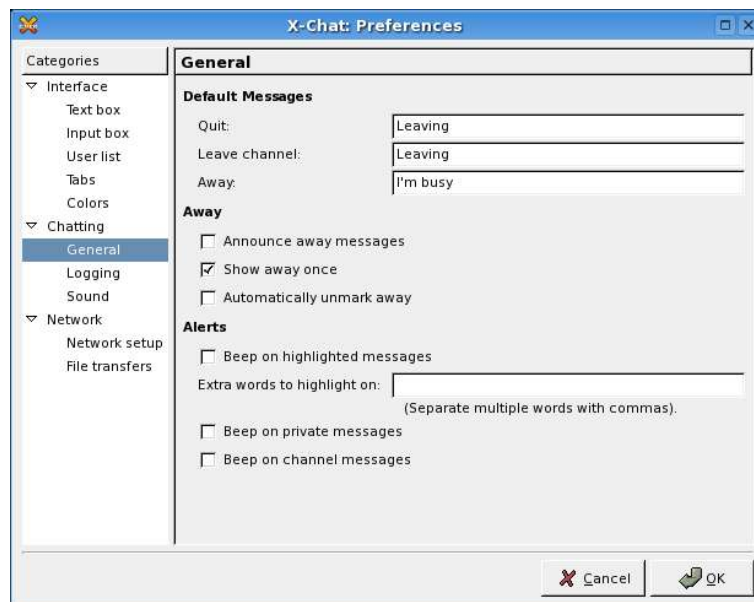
X-Chat: Preferences

Categories
Interface
Text box
Input box
User list
Tabs
Colors
Chatting
General
Logging
Sound
Network
Network setup
File transfers

General

Default Messages
Quit: Leaving
Leave channel: Leaving
Away: I'm busy

Away
Announce away messages
Show away once
Automatically unmark away

Alerts
Beep on highlighted messages
Extra words to highlight on:
(Separate multiple words with commas).
Beep on private messages
Beep on channel messages

Cancel
OK